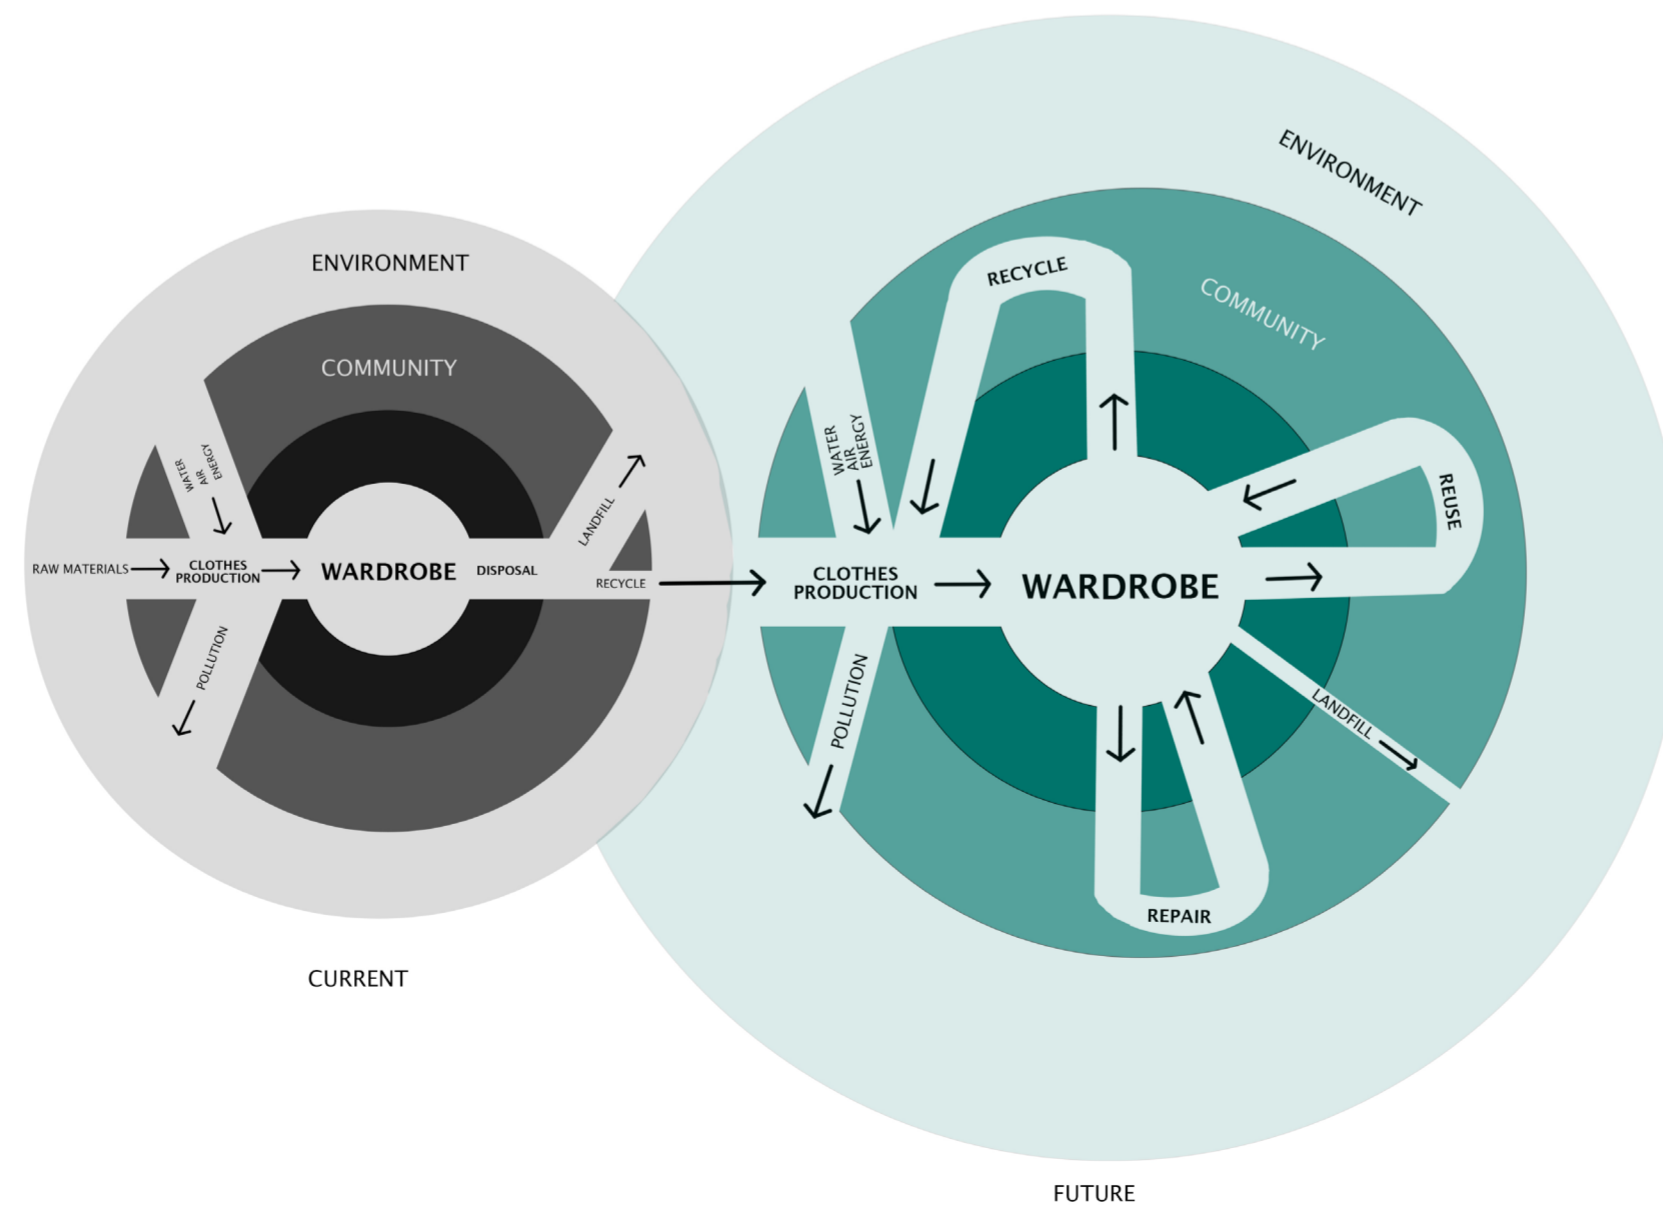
ENVIRONMENT

COMMUNITY

WATER
AIR
ENERGY

RAW MATERIALS → CLOTHES PRODUCTION → WARDROBE DISPOSAL

LANDFILL

RECYCLE

POLLUTION

CURRENT

ENVIRONMENT

COMMUNITY

RECYCLE

WATER
AIR
ENERGY

REUSE

CLOTHES PRODUCTION → WARDROBE

POLLUTION

LANDFILL

REPAIR

FUTURE